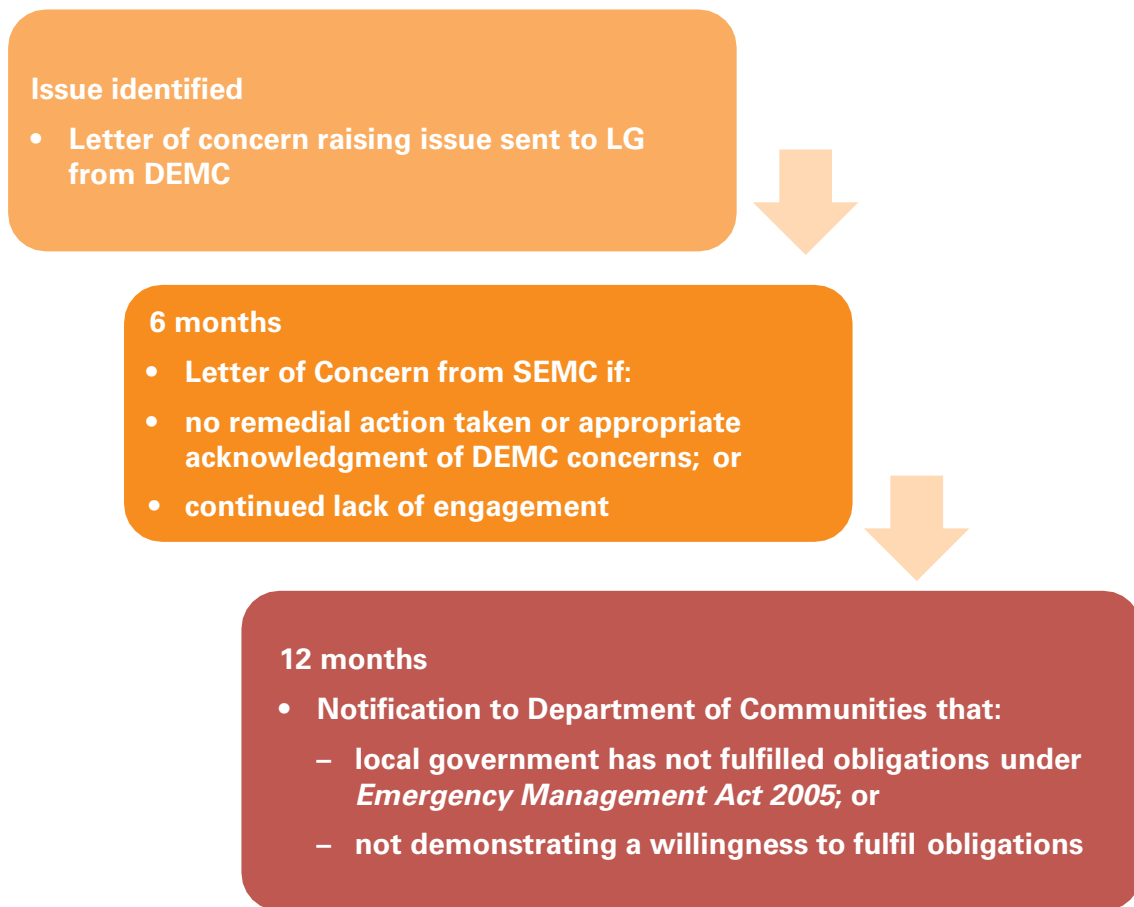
Issue identified

- Letter of concern raising issue sent to LG from DEMC

6 months

- Letter of Concern from SEMC if:
- no remedial action taken or appropriate acknowledgment of DEMC concerns; or
- continued lack of engagement

12 months

- Notification to Department of Communities that:
  – local government has not fulfilled obligations under *Emergency Management Act 2005*; or
  – not demonstrating a willingness to fulfil obligations